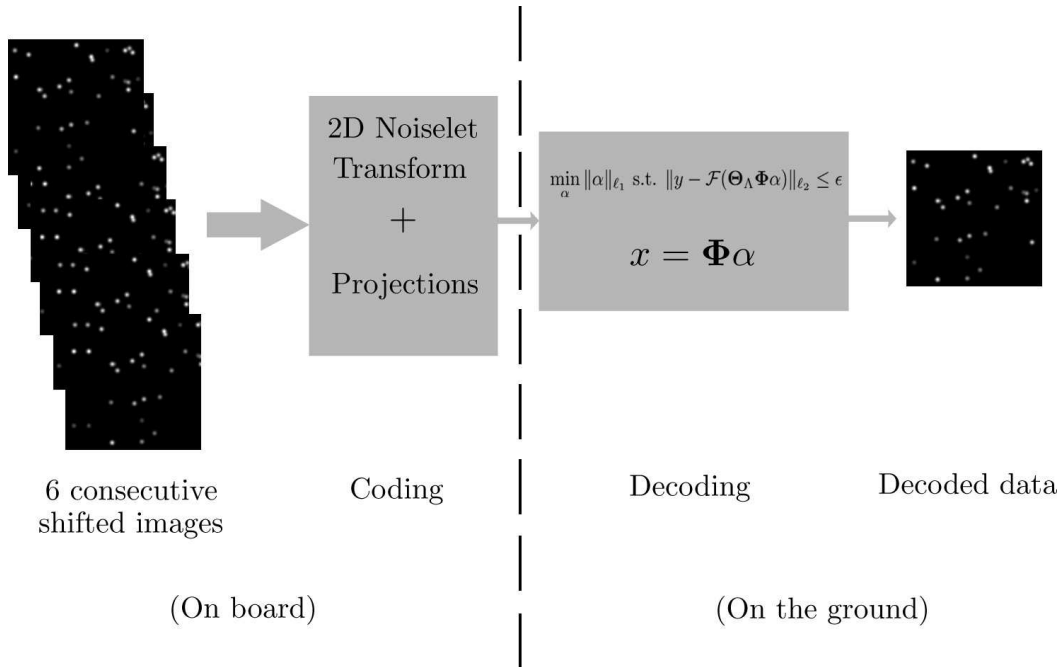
2D Noiselet Transform
+
Projections

$\min_{\alpha} \|\alpha\|_{\ell_1}$ s.t. $\|y - \mathcal{F}(\Theta_\Lambda \Phi \alpha)\|_{\ell_2} \leq \epsilon$

$x = \mathbf{\Phi}\alpha$

6 consecutive shifted images

Coding

Decoding

Decoded data

(On board)

(On the ground)